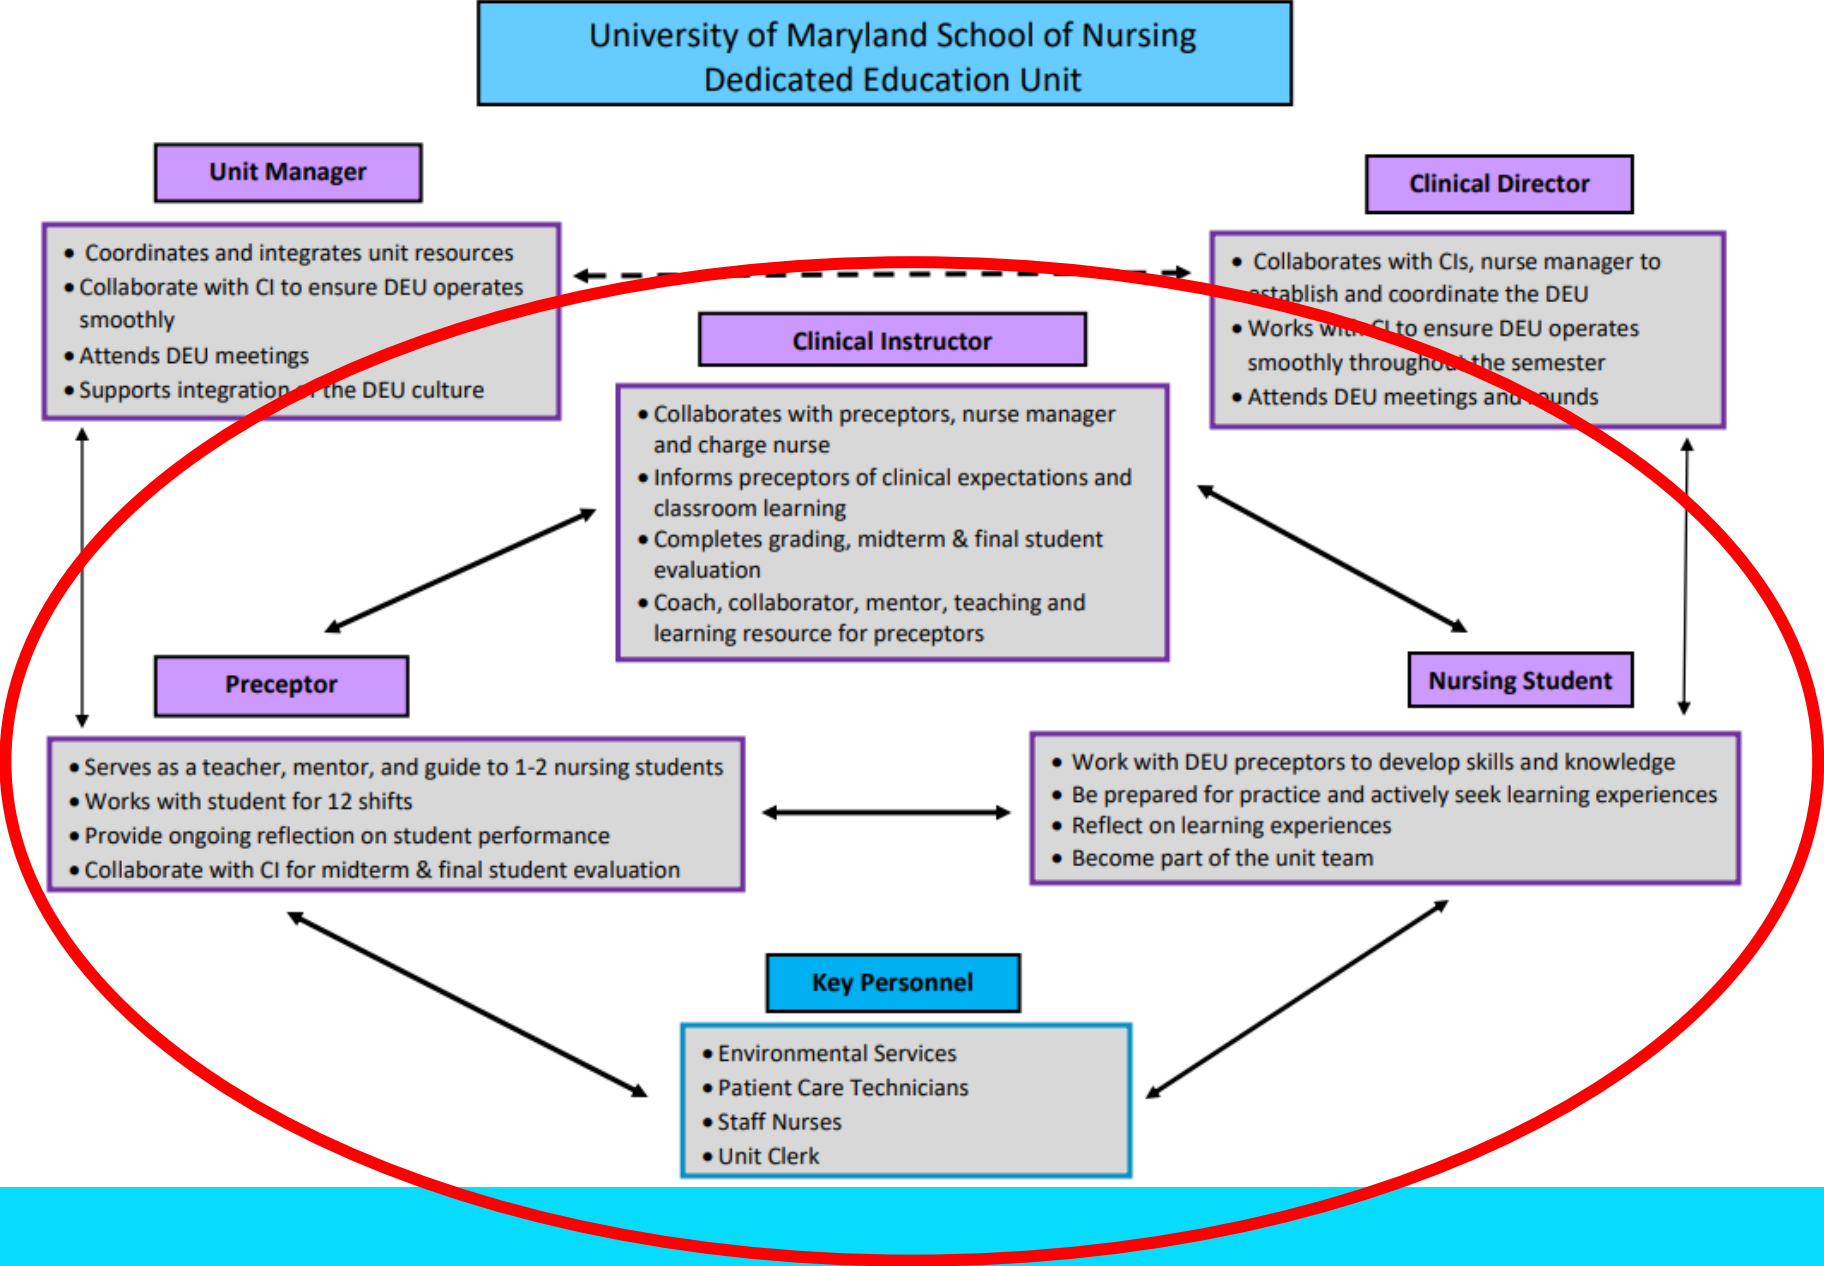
University of Maryland School of Nursing
Dedicated Education Unit

Unit Manager

- Coordinates and integrates unit resources
- Collaborate with CI to ensure DEU operates smoothly
- Attends DEU meetings
- Supports integration of the DEU culture

Clinical Director

- Collaborates with CIs, nurse manager to establish and coordinate the DEU
- Works with CI to ensure DEU operates smoothly throughout the semester
- Attends DEU meetings and rounds

Clinical Instructor

- Collaborates with preceptors, nurse manager and charge nurse
- Informs preceptors of clinical expectations and classroom learning
- Completes grading, midterm & final student evaluation
- Coach, collaborator, mentor, teaching and learning resource for preceptors

Preceptor

- Serves as a teacher, mentor, and guide to 1-2 nursing students
- Works with student for 12 shifts
- Provide ongoing reflection on student performance
- Collaborate with CI for midterm & final student evaluation

Nursing Student

- Work with DEU preceptors to develop skills and knowledge
- Be prepared for practice and actively seek learning experiences
- Reflect on learning experiences
- Become part of the unit team

Key Personnel

- Environmental Services
- Patient Care Technicians
- Staff Nurses
- Unit Clerk